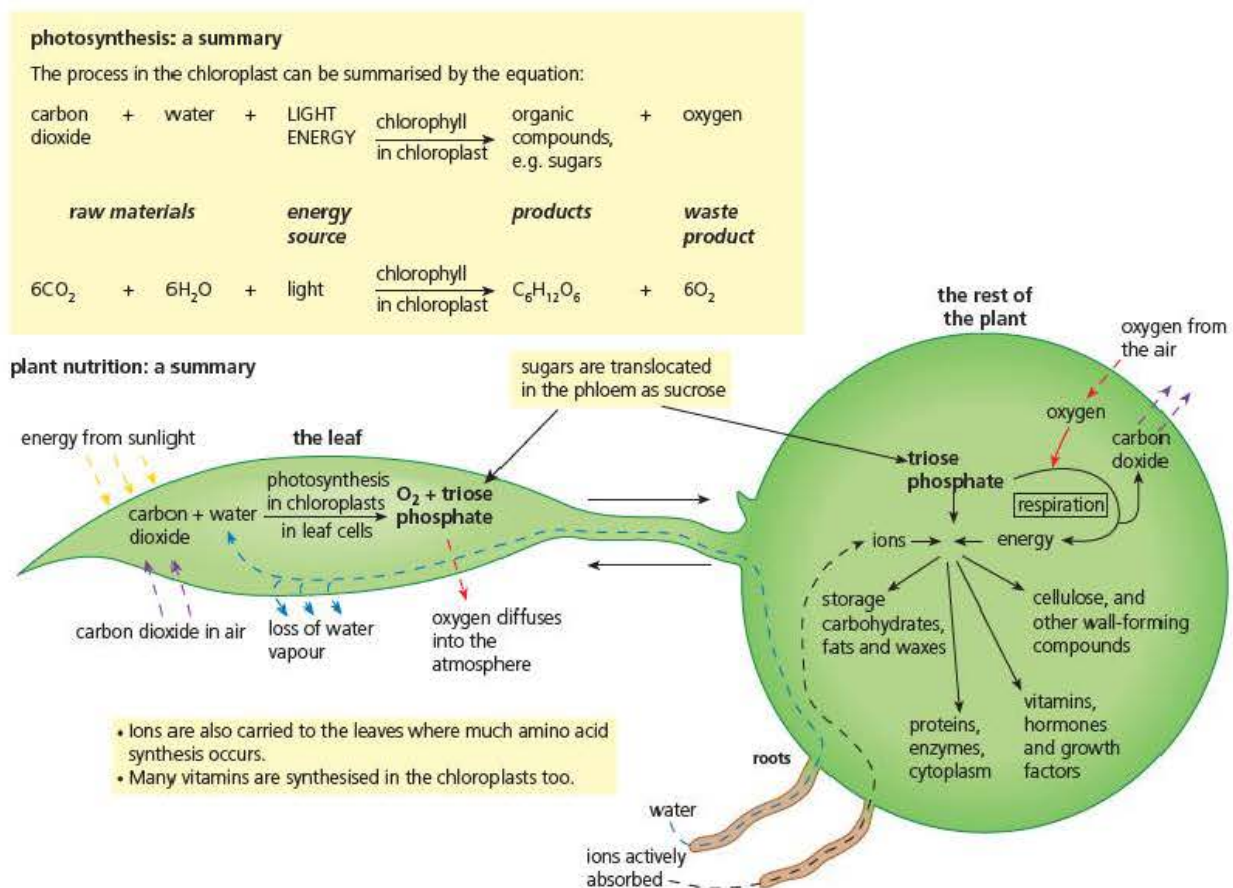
**photosynthesis: a summary**

The process in the chloroplast can be summarised by the equation:

carbon dioxide + water + LIGHT ENERGY $\xrightarrow[\text{in chloroplast}]{\text{chlorophyll}}$ organic compounds, e.g. sugars + oxygen

raw materials | energy source | products | waste product

$6CO_2$ + $6H_2O$ + light $\xrightarrow[\text{in chloroplast}]{\text{chlorophyll}}$ $C_6H_{12}O_6$ + $6O_2$

**plant nutrition: a summary**

energy from sunlight

the leaf

carbon dioxide + water $\xrightarrow[\text{in leaf cells}]{\text{photosynthesis in chloroplasts}}$ $O_2$ + triose phosphate

carbon dioxide in air

loss of water vapour

oxygen diffuses into the atmosphere

sugars are translocated in the phloem as sucrose

the rest of the plant

oxygen from the air

oxygen

carbon dioxide

triose phosphate

respiration

ions

energy

storage carbohydrates, fats and waxes

cellulose, and other wall-forming compounds

proteins, enzymes, cytoplasm

vitamins, hormones and growth factors

roots

water

ions actively absorbed

• Ions are also carried to the leaves where much amino acid synthesis occurs.
• Many vitamins are synthesised in the chloroplasts too.